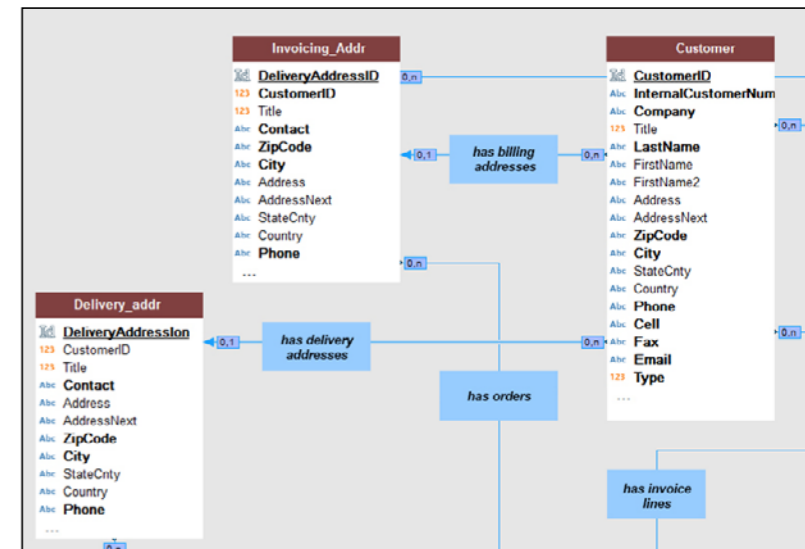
Invoicing_Addr

DeliveryAddressID
123 CustomerID
123 Title
Abc Contact
Abc ZipCode
Abc City
Abc Address
Abc AddressNext
Abc StateCnty
Abc Country
Abc Phone
...

Customer

CustomerID
Abc InternalCustomerNum
Abc Company
123 Title
Abc LastName
Abc FirstName
Abc FirstName2
Abc Address
Abc AddressNext
Abc ZipCode
Abc City
Abc StateCnty
Abc Country
Abc Phone
Abc Cell
Abc Fax
Abc Email
123 Type
...

Delivery_addr

DeliveryAddressIon
123 CustomerID
123 Title
Abc Contact
Abc Address
Abc AddressNext
Abc ZipCode
Abc City
Abc StateCnty
Abc Country
Abc Phone
...

has billing addresses

has delivery addresses

has orders

has invoice lines

0,n
0,1
0,n
0,n
0,n
0,1
0,n
0,n